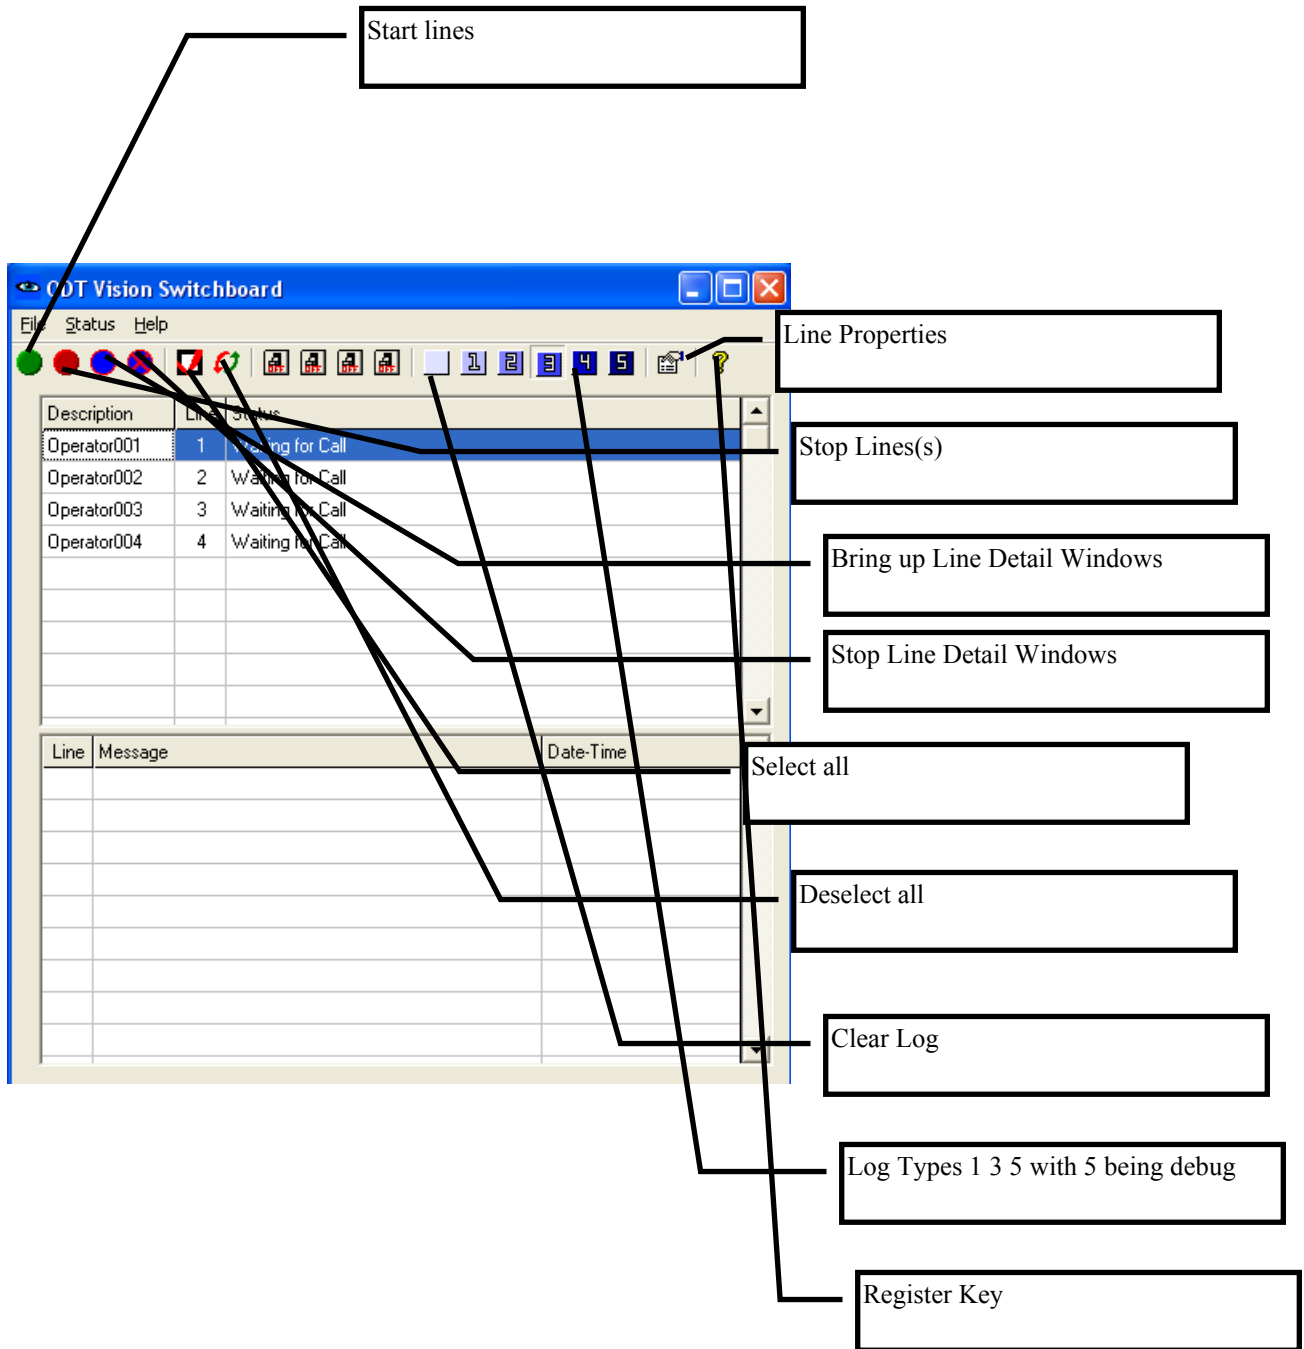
Start lines

CDT Vision Switchboard

File Status Help

1 2 3 4 5

Line Properties

| Description | Line | Status |
|---|---|---|
| Operator001 | 1 | Waiting for Call |
| Operator002 | 2 | Waiting for Call |
| Operator003 | 3 | Waiting for Call |
| Operator004 | 4 | Waiting for Call |

Stop Lines(s)

Bring up Line Detail Windows

Stop Line Detail Windows

| Line | Message | Date-Time |
|---|---|---|

Select all

Deselect all

Clear Log

Log Types 1 3 5 with 5 being debug

Register Key